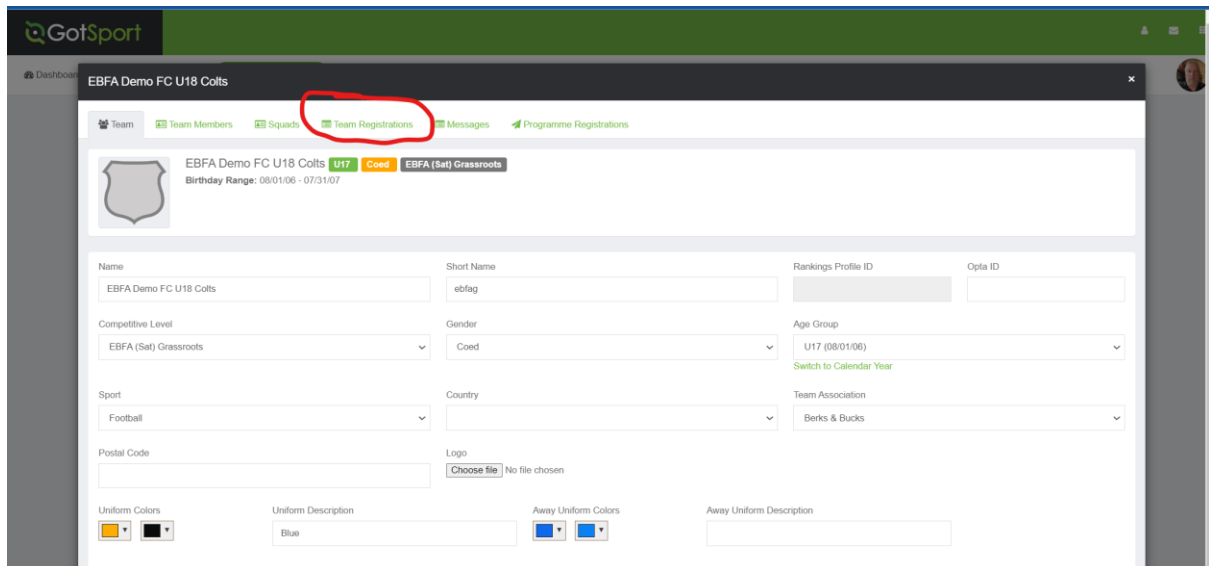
GotSport

Dashboard

EBFA Demo FC U18 Colts

×

Team Team Members Squads Team Registrations Messages Programme Registrations

EBFA Demo FC U18 Colts U17 Coed EBFA (Sat) Grassroots
Birthday Range: 08/01/06 - 07/31/07

Name
EBFA Demo FC U18 Colts

Short Name
ebfag

Rankings Profile ID

Opta ID

Competitive Level
EBFA (Sat) Grassroots

Gender
Coed

Age Group
U17 (08/01/06)
Switch to Calendar Year

Sport
Football

Country

Team Association
Berks & Bucks

Postal Code

Logo
Choose file No file chosen

Uniform Colors

Uniform Description
Blue

Away Uniform Colors

Away Uniform Description